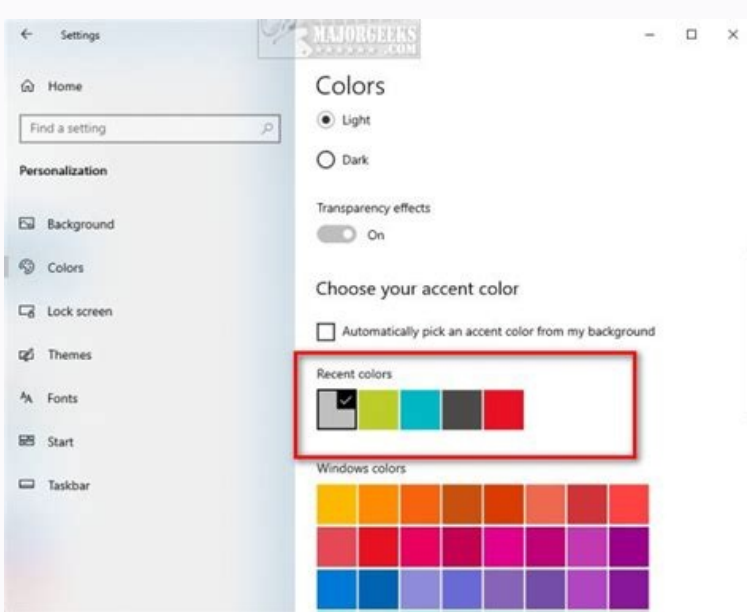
Settings

MAJORGEEKS .COM

Home

Find a setting

Personalization

Background

Colors

Lock screen

Themes

Fonts

Start

Taskbar

Colors

Light

Dark

Transparency effects

On

Choose your accent color

Automatically pick an accent color from my background

Recent colors

Windows colors